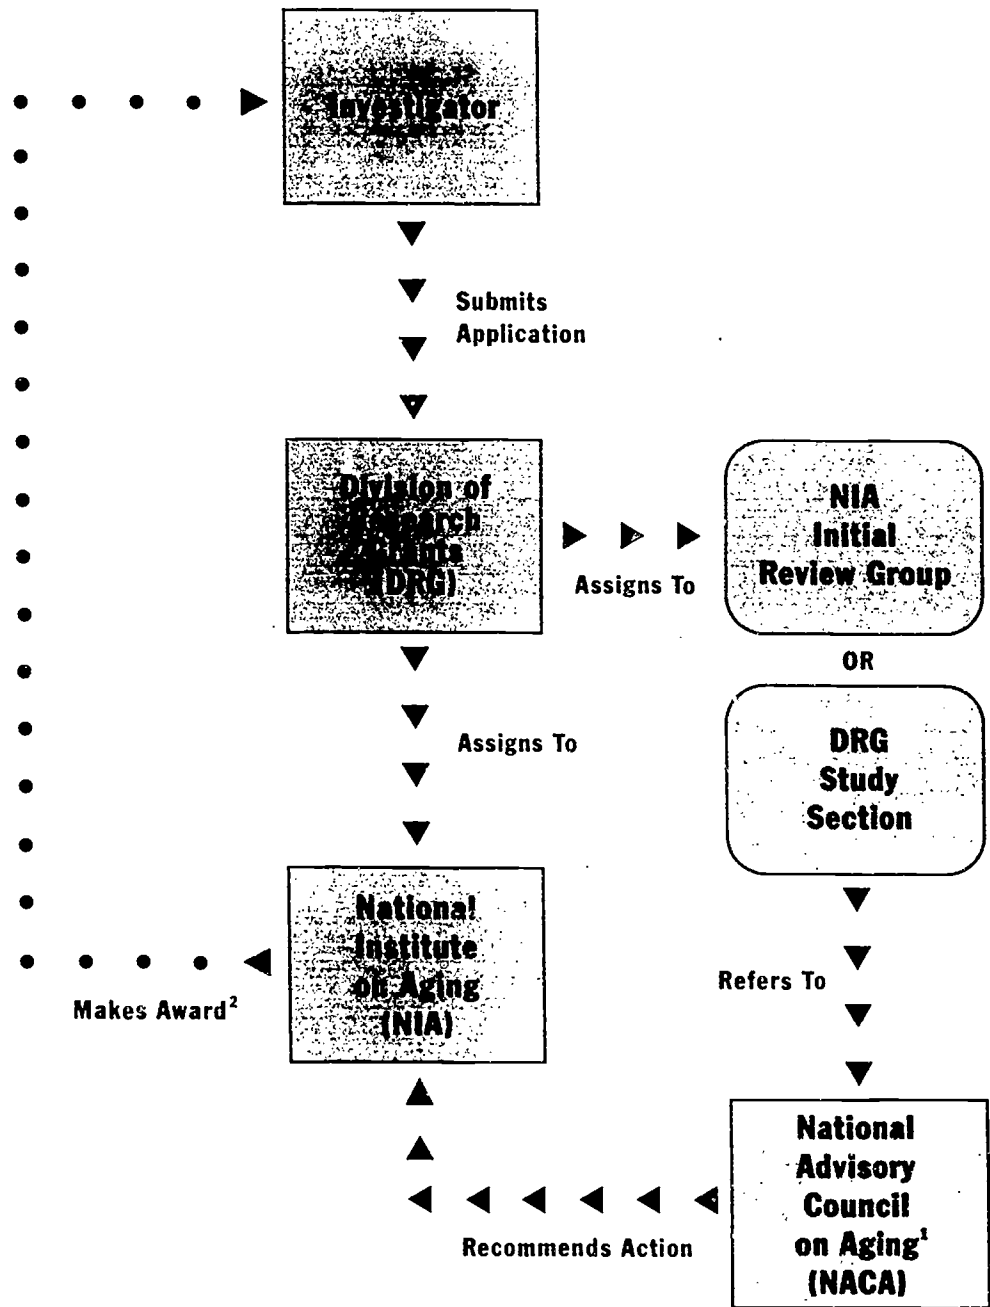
Investigator

Submits Application

Division of Research Grants (DRG)

Assigns To

NIA Initial Review Group

OR

DRG Study Section

Assigns To

National Institute on Aging (NIA)

Makes Award$^2$

Refers To

National Advisory Council on Aging$^1$ (NACA)

Recommends Action